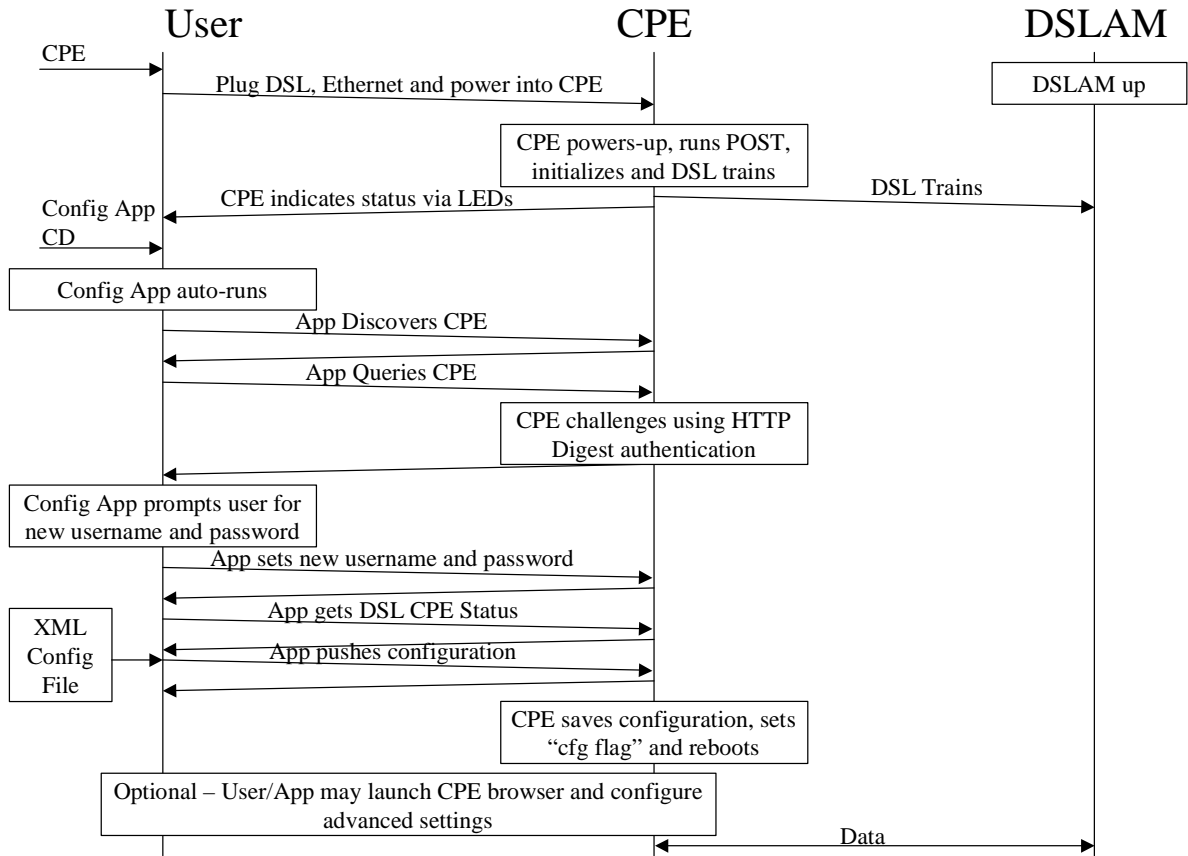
User CPE DSLAM

CPE

Plug DSL, Ethernet and power into CPE

DSLAM up

CPE powers-up, runs POST, initializes and DSL trains

CPE indicates status via LEDs

DSL Trains

Config App CD

Config App auto-runs

App Discovers CPE

App Queries CPE

CPE challenges using HTTP Digest authentication

Config App prompts user for new username and password

App sets new username and password

App gets DSL CPE Status

XML Config File

App pushes configuration

CPE saves configuration, sets "cfg flag" and reboots

Optional – User/App may launch CPE browser and configure advanced settings

Data